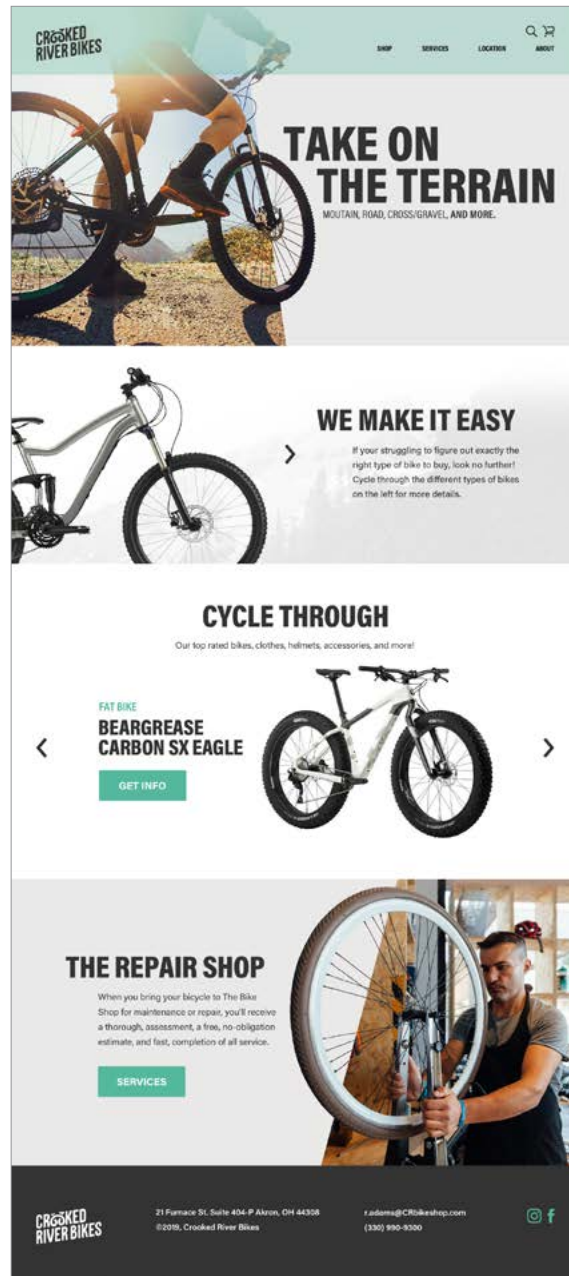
CROOKED RIVER BIKES

SHOP SERVICES LOCATION ABOUT

TAKE ON THE TERRAIN

MOUTAIN, ROAD, CROSS/GRAVEL, AND MORE.

WE MAKE IT EASY

If your struggling to figure out exactly the right type of bike to buy, look no further! Cycle through the different types of bikes on the left for more details.

CYCLE THROUGH

Our top rated bikes, clothes, helmets, accessories, and more!

FAT BIKE

BEARGREASE CARBON SX EAGLE

GET INFO

THE REPAIR SHOP

When you bring your bicycle to The Bike Shop for maintenance or repair, you'll receive a thorough, assessment, a free, no-obligation estimate, and fast, completion of all service.

SERVICES

CROOKED RIVER BIKES

21 Furnace St. Suite 404-P Akron, OH 44308
©2019, Crooked River Bikes

r.adams@CRbikeshop.com
(330) 990-9300